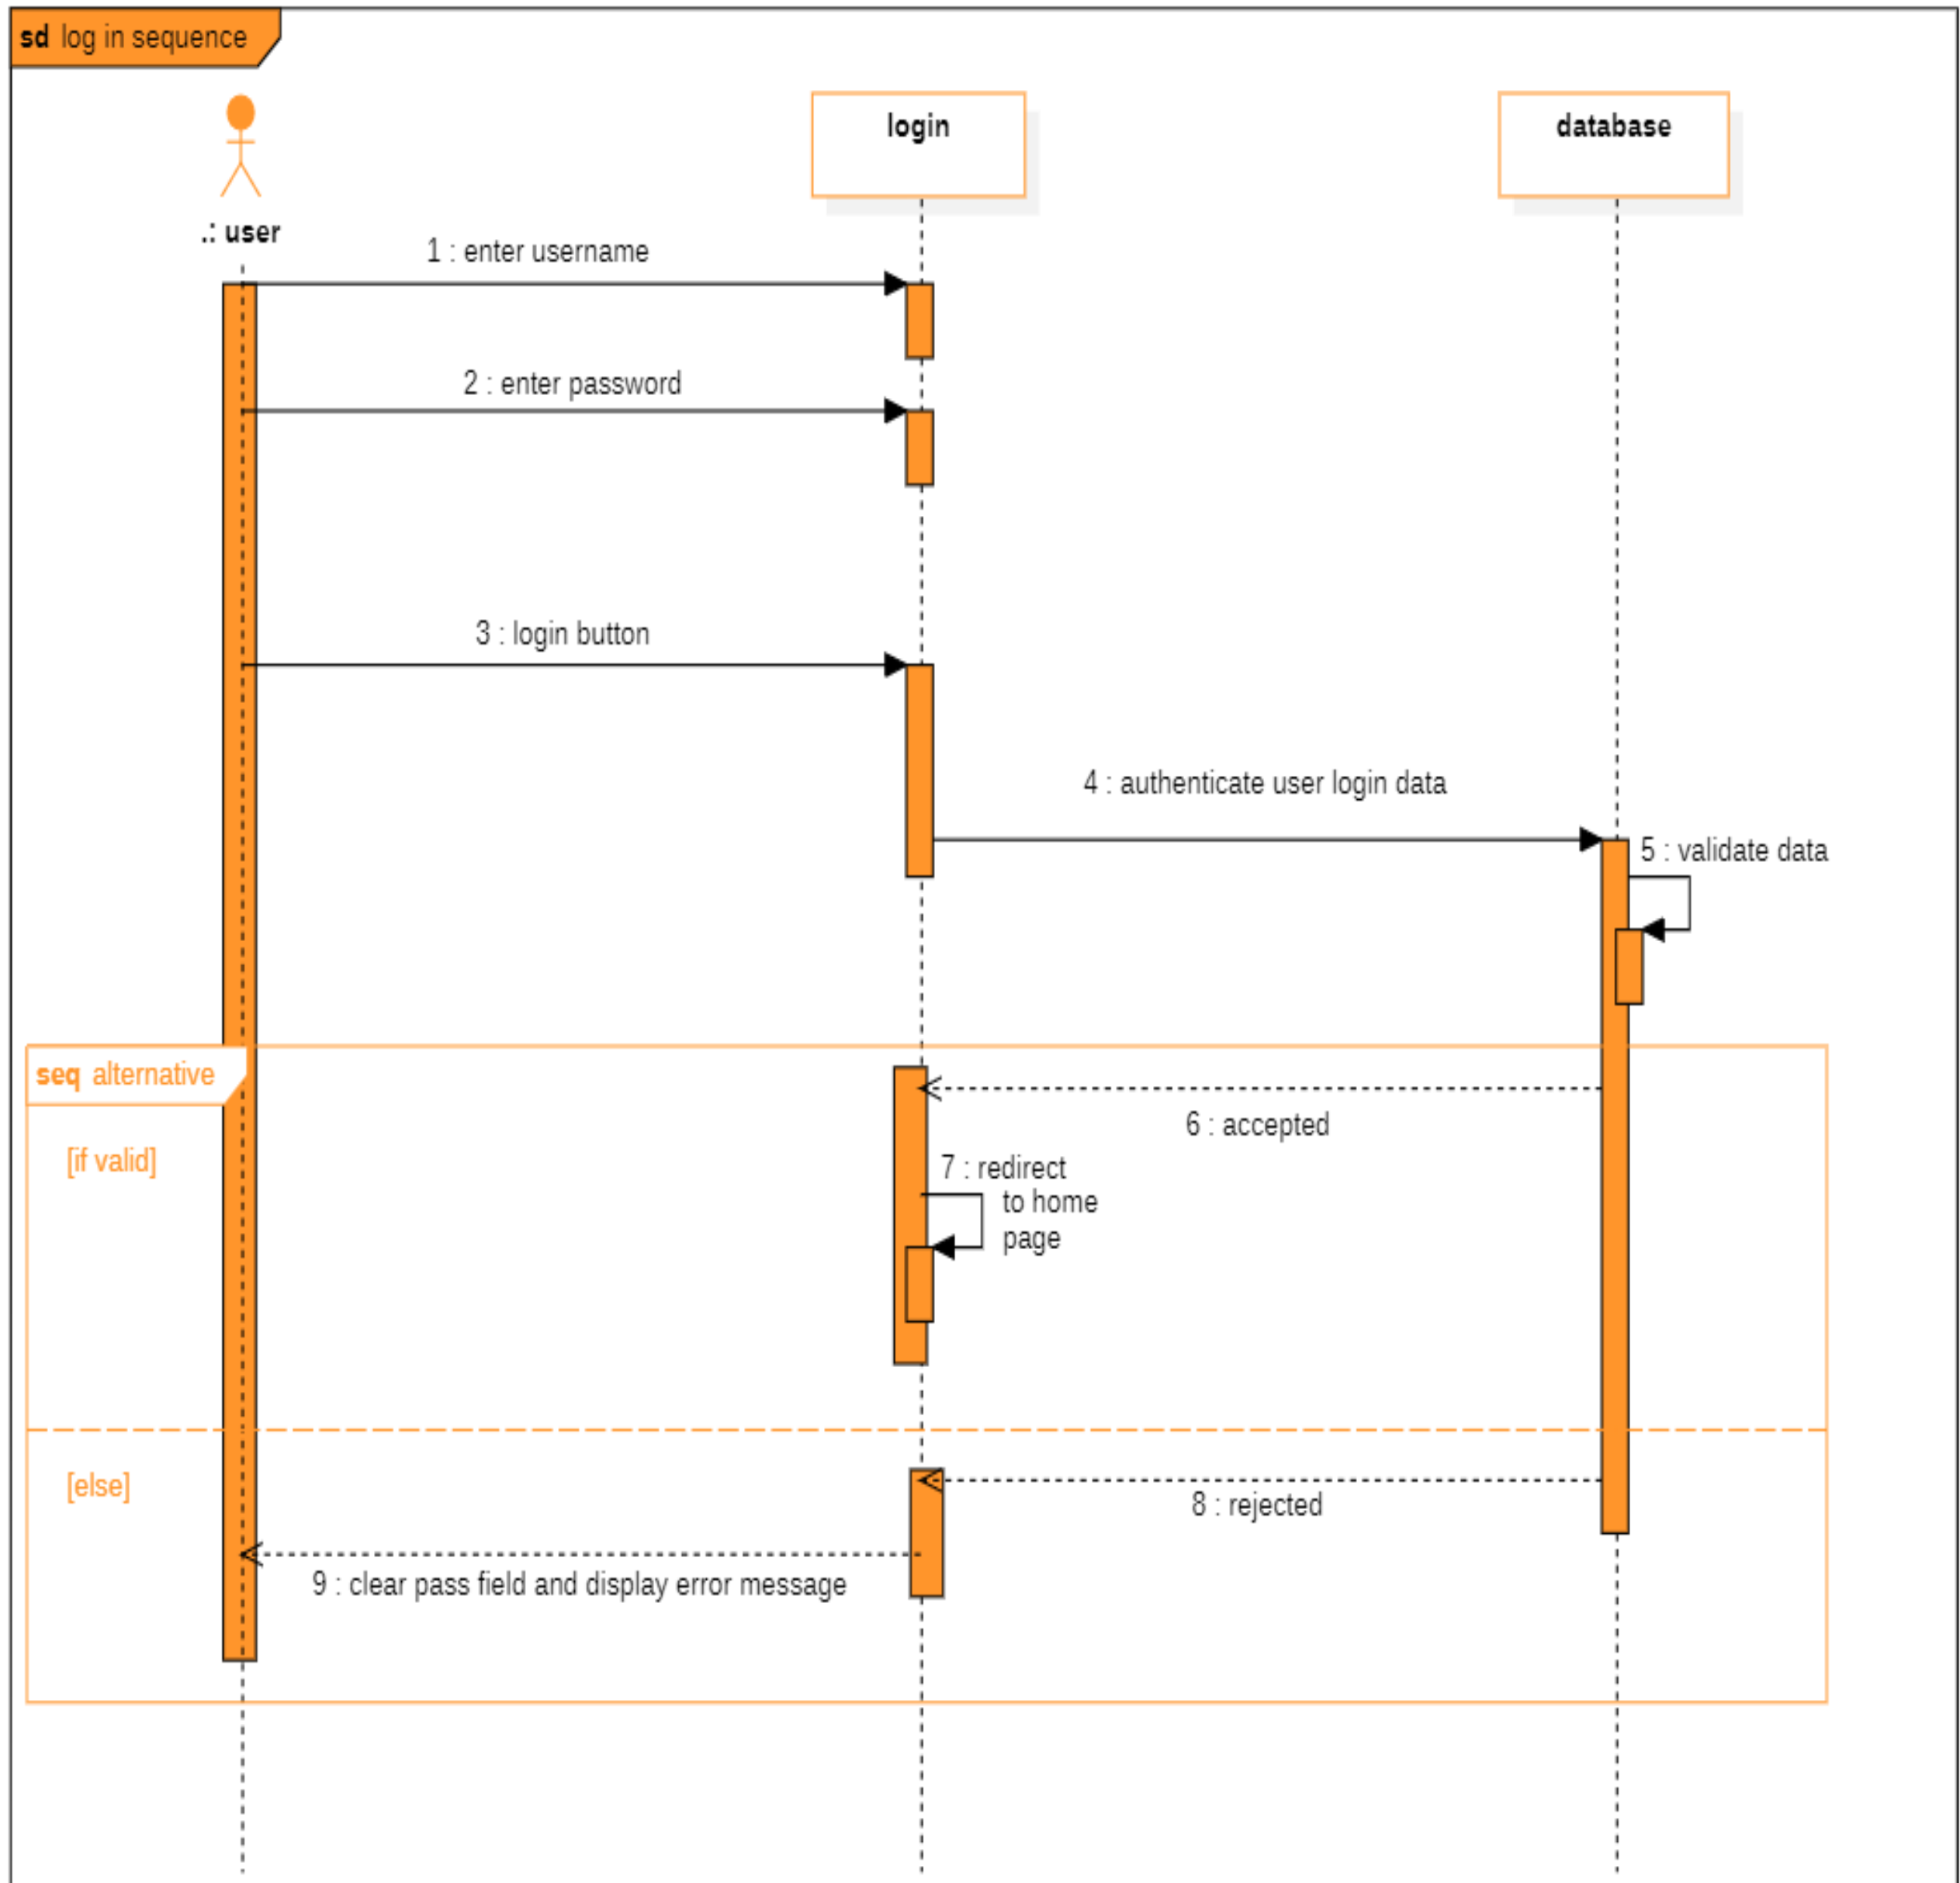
sd log in sequence

.: user

login

database

1 : enter username

2 : enter password

3 : login button

4 : authenticate user login data

5 : validate data

seq alternative

[if valid]

6 : accepted

7 : redirect to home page

[else]

8 : rejected

9 : clear pass field and display error message